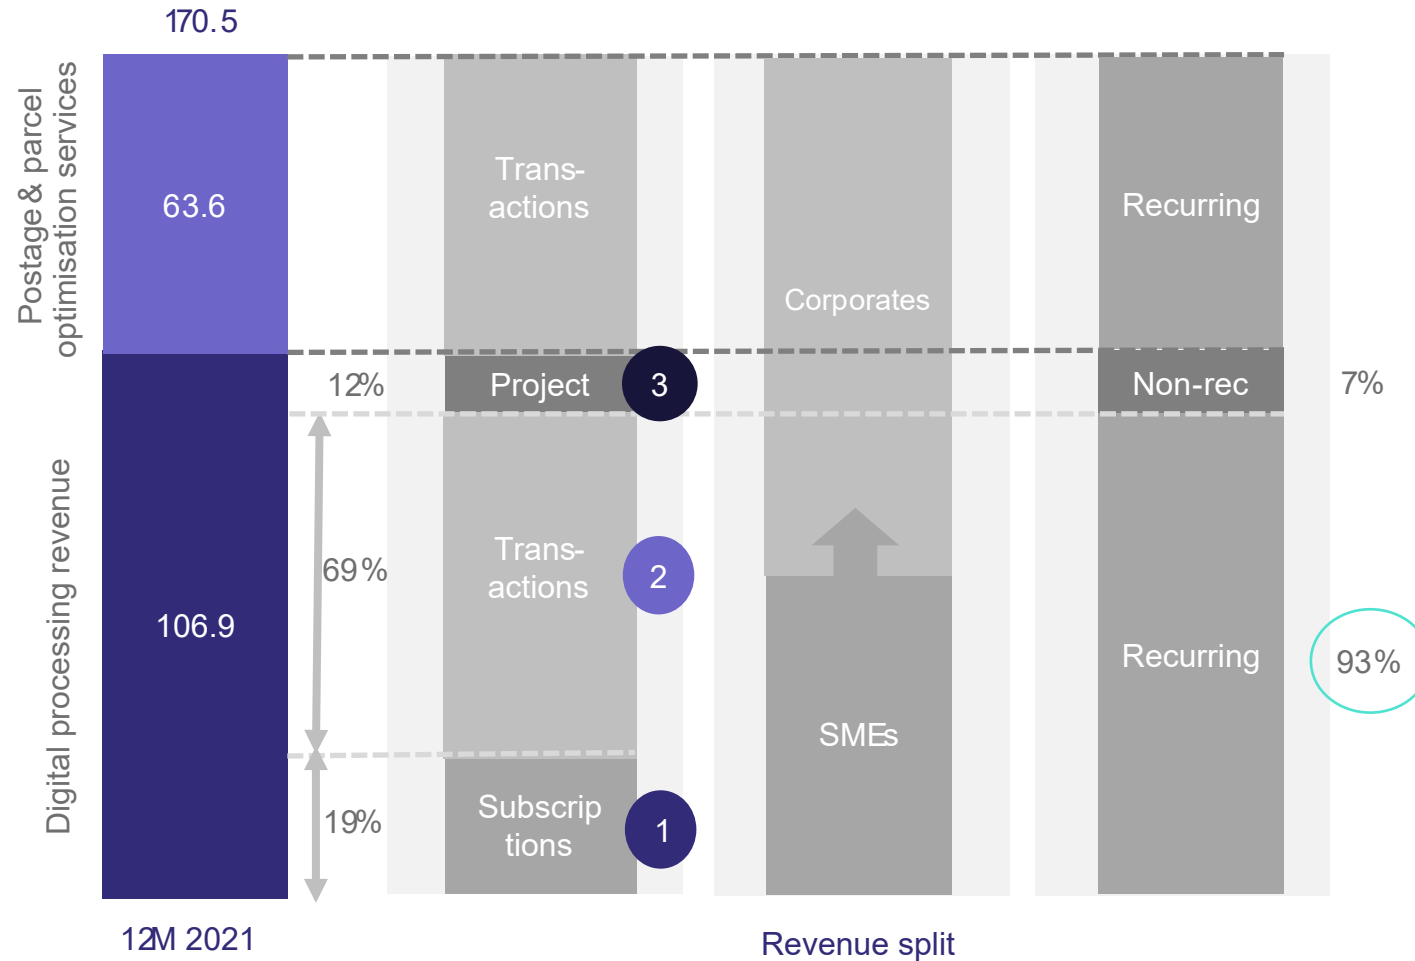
170.5

Postage & parcel optimisation services

63.6

Digital processing revenue

106.9

12M 2021

Transactions

12%

Project

3

69%

Transactions

2

19%

Subscriptions

1

Corporates

SMEs

Recurring

Non-rec

7%

Recurring

93%

Revenue split